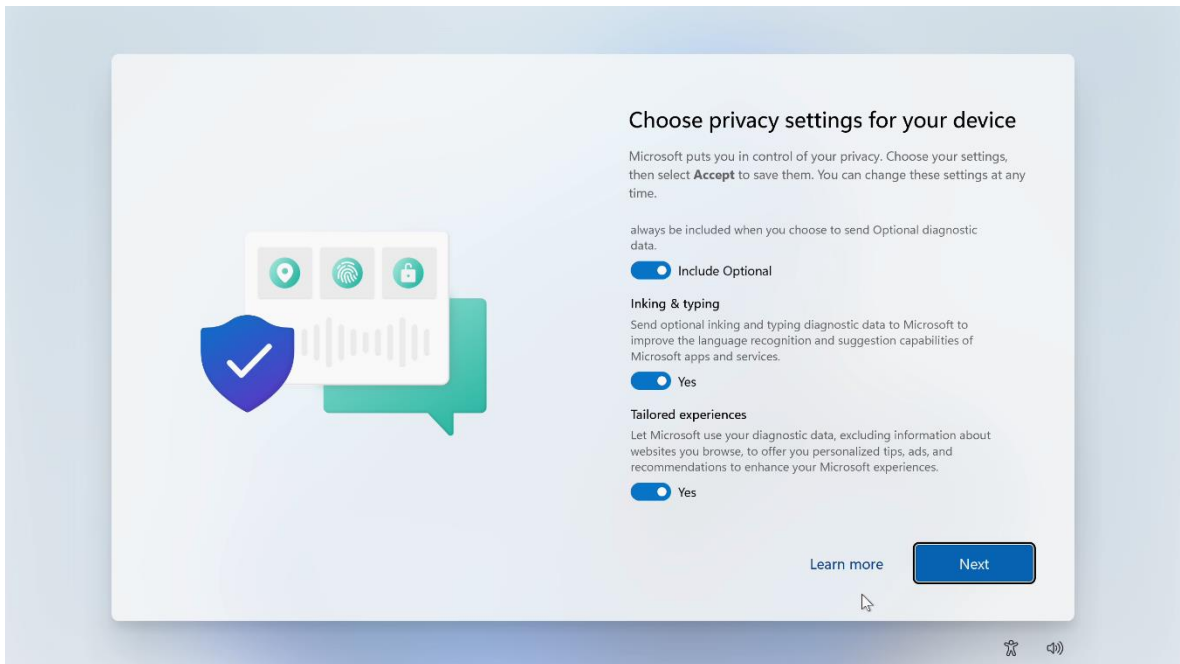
Choose privacy settings for your device

Microsoft puts you in control of your privacy. Choose your settings, then select **Accept** to save them. You can change these settings at any time.

always be included when you choose to send Optional diagnostic data.

Include Optional

Inking & typing

Send optional inking and typing diagnostic data to Microsoft to improve the language recognition and suggestion capabilities of Microsoft apps and services.

Yes

Tailored experiences

Let Microsoft use your diagnostic data, excluding information about websites you browse, to offer you personalized tips, ads, and recommendations to enhance your Microsoft experiences.

Yes

Learn more

Next